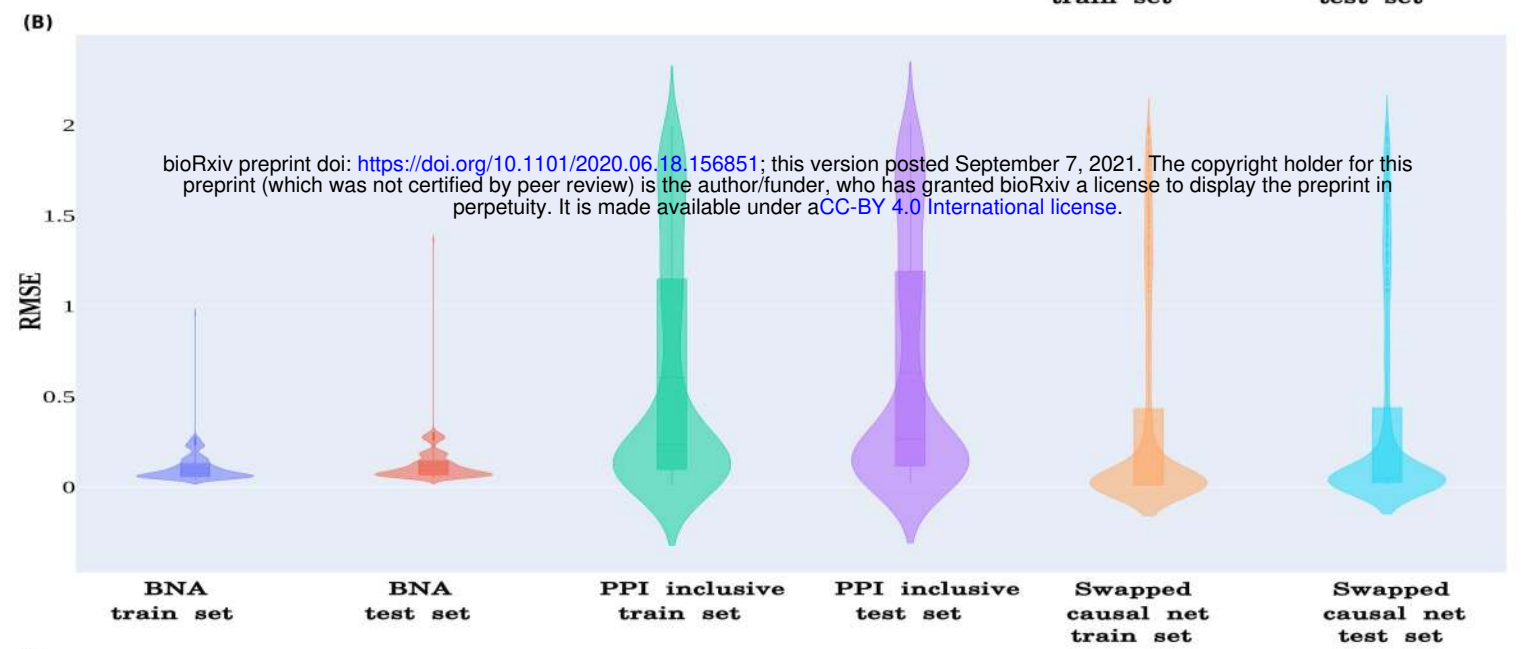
train set test set

(B)

2

bioRxiv preprint doi: https://doi.org/10.1101/2020.06.18.156851; this version posted September 7, 2021. The copyright holder for this preprint (which was not certified by peer review) is the author/funder, who has granted bioRxiv a license to display the preprint in perpetuity. It is made available under aCC-BY 4.0 International license.

1.5

RMSE

1

0.5

0

BNA train set

BNA test set

PPI inclusive train set

PPI inclusive test set

Swapped causal net train set

Swapped causal net test set